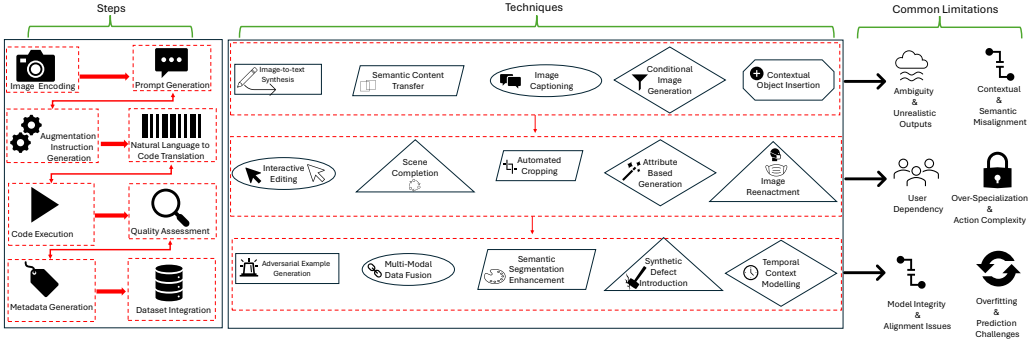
Steps

Image Encoding

Prompt Generation

Augmentation Instruction Generation

Natural Language to Code Translation

Code Execution

Quality Assessment

Metadata Generation

Dataset Integration

Techniques

Image-to-text Synthesis

Semantic Content Transfer

Image Captioning

Conditional Image Generation

Contextual Object Insertion

Interactive Editing

Scene Completion

Automated Cropping

Attribute Based Generation

Image Reenactment

Adversarial Example Generation

Multi-Modal Data Fusion

Semantic Segmentation Enhancement

Synthetic Defect Introduction

Temporal Context Modelling

Common Limitations

Ambiguity & Unrealistic Outputs

Contextual & Semantic Misalignment

User Dependency

Over-Specialization & Action Complexity

Model Integrity & Alignment Issues

Overfitting & Prediction Challenges